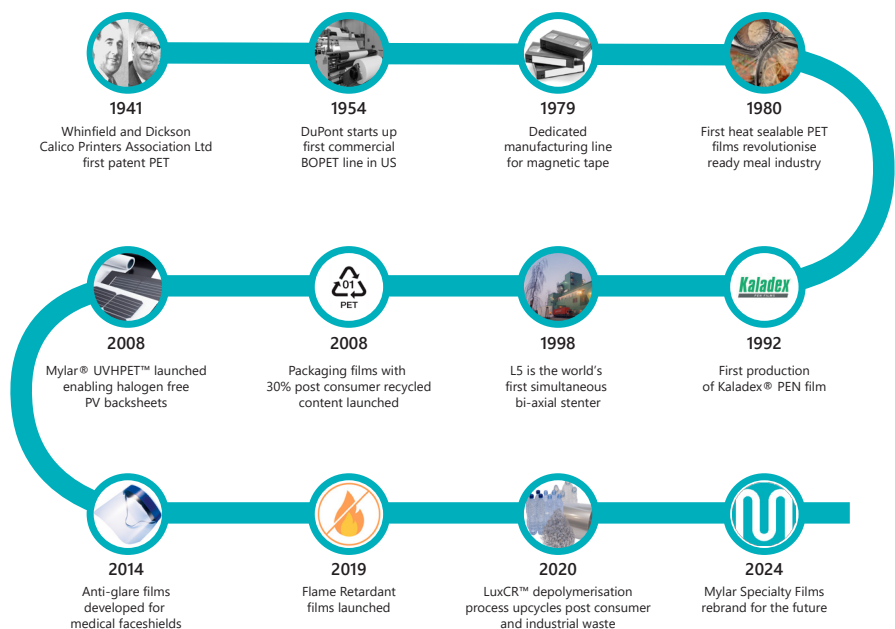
1941
Whinfield and Dickson Calico Printers Association Ltd first patent PET

1954
DuPont starts up first commercial BOPET line in US

1979
Dedicated manufacturing line for magnetic tape

1980
First heat sealable PET films revolutionise ready meal industry

Kaladex

1992
First production of Kaladex® PEN film

1998
L5 is the world's first simultaneous bi-axial stenter

01
PET

2008
Packaging films with 30% post consumer recycled content launched

2008
Mylar® UVHPET™ launched enabling halogen free PV backsheets

2014
Anti-glare films developed for medical faceshields

2019
Flame Retardant films launched

2020
LuxCR™ depolymerisation process upcycles post consumer and industrial waste

2024
Mylar Specialty Films rebrand for the future